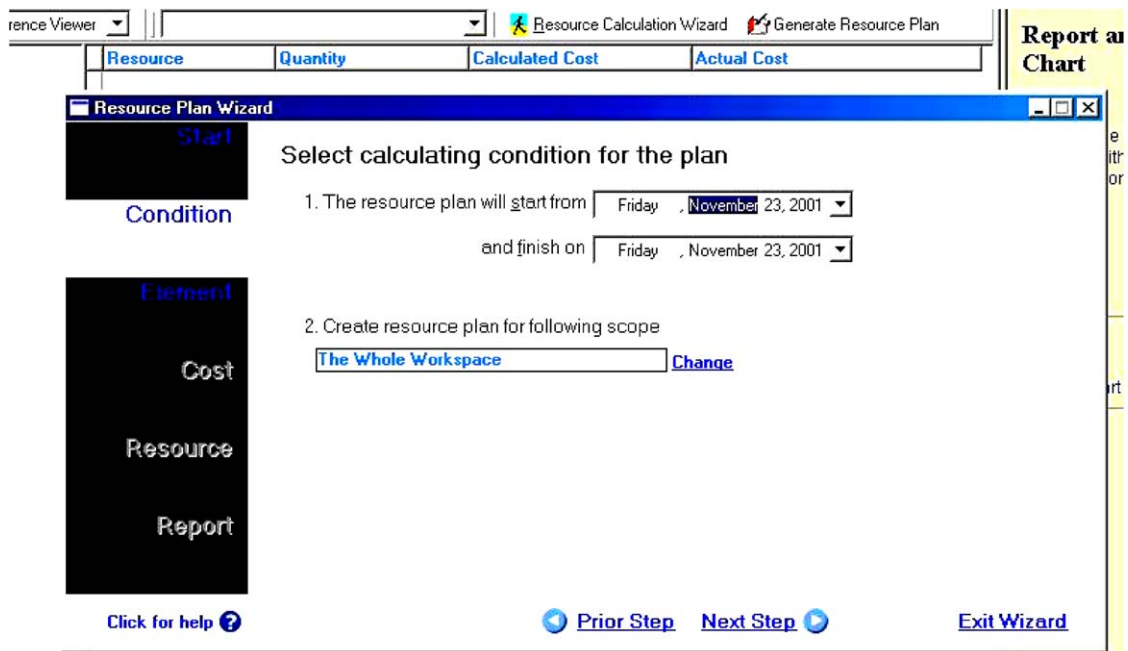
rence Viewer | Resource Calculation Wizard | Generate Resource Plan

| Resource | Quantity | Calculated Cost | Actual Cost |
|---|---|---|---|

Report an
Chart

Resource Plan Wizard

Start

Condition

Element

Cost

Resource

Report

Select calculating condition for the plan

1. The resource plan will start from Friday , November 23, 2001

and finish on Friday , November 23, 2001

2. Create resource plan for following scope

The Whole Workspace Change

Click for help

Prior Step Next Step

Exit Wizard

e
ith
or

rt